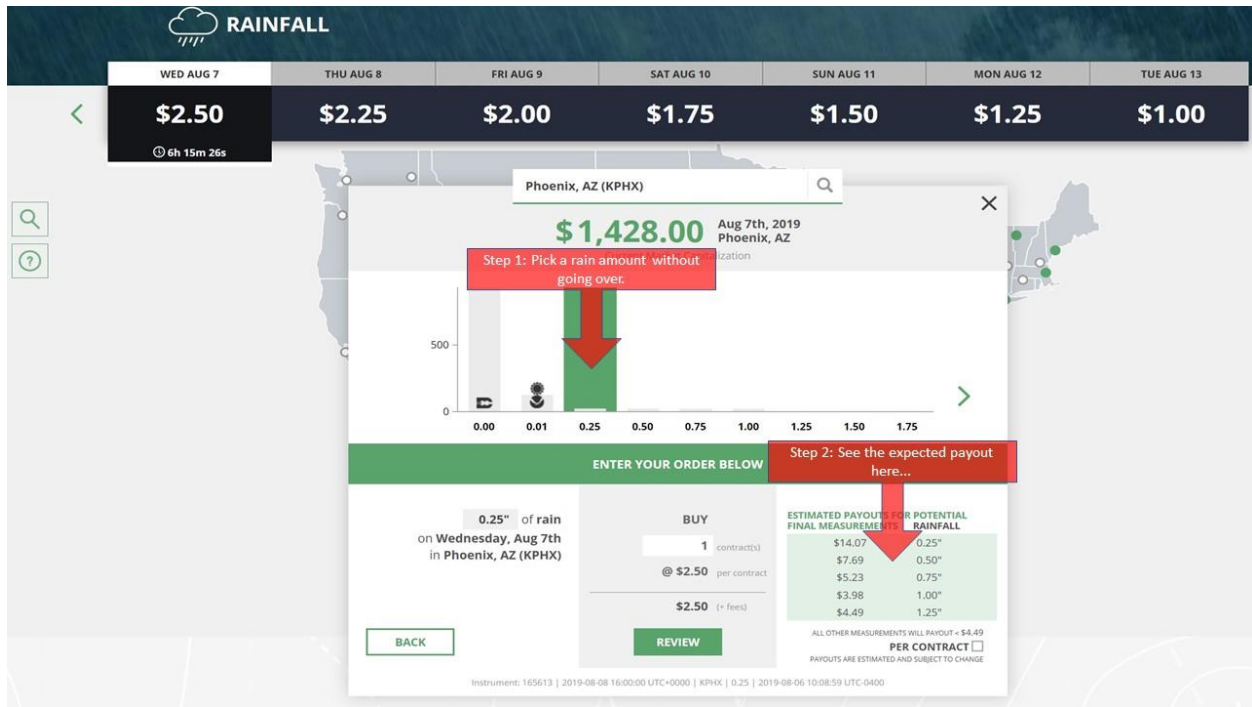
RAINFALL

| WED AUG 7 | THU AUG 8 | FRI AUG 9 | SAT AUG 10 | SUN AUG 11 | MON AUG 12 | TUE AUG 13 |
|---|---|---|---|---|---|---|
| $2.50 | $2.25 | $2.00 | $1.75 | $1.50 | $1.25 | $1.00 |

6h 15m 26s

Phoenix, AZ (KPHX)

$1,428.00 Aug 7th, 2019 Phoenix, AZ

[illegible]ization

Step 1: Pick a rain amount without going over.

500
0

0.00 0.01 0.25 0.50 0.75 1.00 1.25 1.50 1.75

ENTER YOUR ORDER BELOW

Step 2: See the expected payout here...

0.25" of rain on Wednesday, Aug 7th in Phoenix, AZ (KPHX)

BUY
1 contract(s)
@ $2.50 per contract
$2.50 (+ fees)

ESTIMATED PAYOUTS FOR POTENTIAL FINAL MEASUREMENTS RAINFALL

| | |
|---|---|
| $14.07 | 0.25" |
| $7.69 | 0.50" |
| $5.23 | 0.75" |
| $3.98 | 1.00" |
| $4.49 | 1.25" |

ALL OTHER MEASUREMENTS WILL PAYOUT < $4.49
PER CONTRACT
PAYOUTS ARE ESTIMATED AND SUBJECT TO CHANGE

BACK

REVIEW

Instrument: 165613 | 2019-08-08 16:00:00 UTC+0000 | KPHX | 0.25 | 2019-08-06 10:08:59 UTC-0400